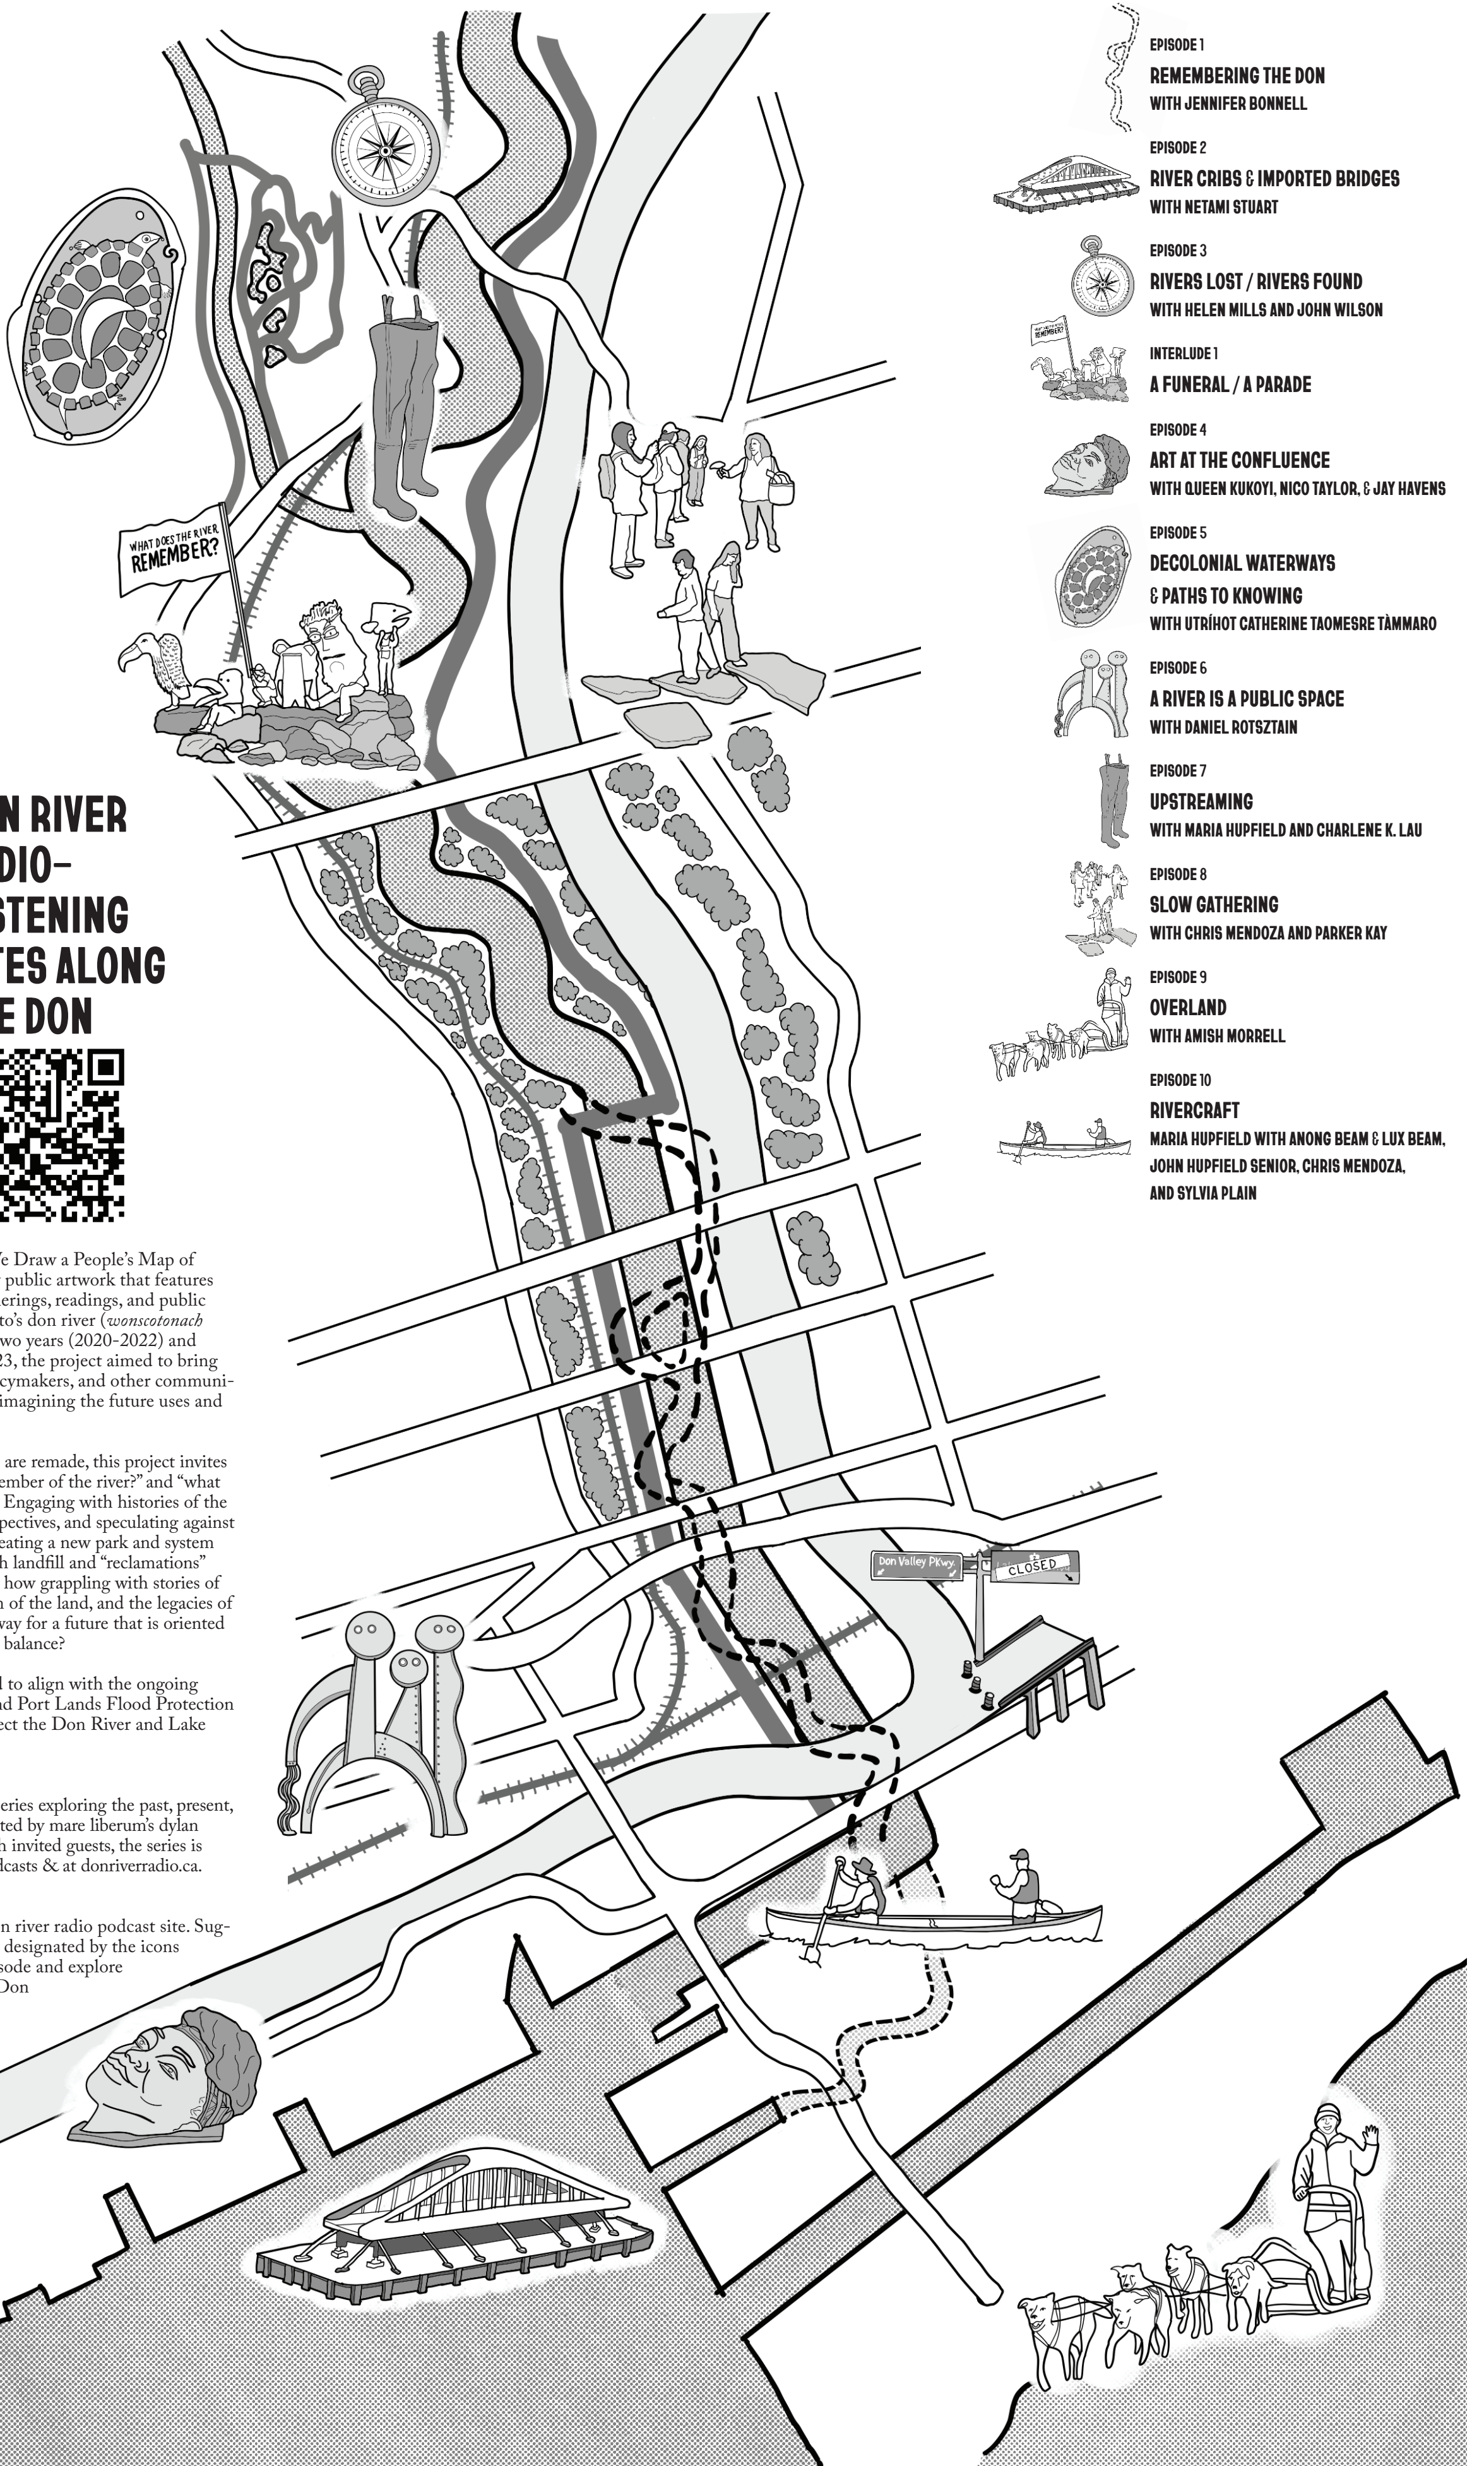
WHAT DOES THE RIVER REMEMBER?

N RIVER
DIO–
STENING
TES ALONG
E DON

Ve Draw a People's Map of public artwork that features herings, readings, and public to's don river (*wonscotonach* wo years (2020-2022) and 23, the project aimed to bring cymakers, and other communi- imagining the future uses and

are remade, this project invites ember of the river?" and "what Engaging with histories of the pectives, and speculating against eating a new park and system h landfill and "reclamations" how grappling with stories of n of the land, and the legacies of way for a future that is oriented balance?

d to align with the ongoing nd Port Lands Flood Protection ect the Don River and Lake

eries exploring the past, present, ted by mare liberum's dylan h invited guests, the series is dcasts & at donriverradio.ca.

n river radio podcast site. Sug- designated by the icons sode and explore Don

Don Valley Pkwy.

CLOSED

EPISODE 1
REMEMBERING THE DON
WITH JENNIFER BONNELL

EPISODE 2
RIVER CRIBS & IMPORTED BRIDGES
WITH NETAMI STUART

EPISODE 3
RIVERS LOST / RIVERS FOUND
WITH HELEN MILLS AND JOHN WILSON

INTERLUDE 1
A FUNERAL / A PARADE

EPISODE 4
ART AT THE CONFLUENCE
WITH QUEEN KUKOYI, NICO TAYLOR, & JAY HAVENS

EPISODE 5
DECOLONIAL WATERWAYS & PATHS TO KNOWING
WITH UTRÍHOT CATHERINE TAOMESRE TÀMMARO

EPISODE 6
A RIVER IS A PUBLIC SPACE
WITH DANIEL ROTSZTAIN

EPISODE 7
UPSTREAMING
WITH MARIA HUPFIELD AND CHARLENE K. LAU

EPISODE 8
SLOW GATHERING
WITH CHRIS MENDOZA AND PARKER KAY

EPISODE 9
OVERLAND
WITH AMISH MORRELL

EPISODE 10
RIVERCRAFT
MARIA HUPFIELD WITH ANONG BEAM & LUX BEAM, JOHN HUPFIELD SENIOR, CHRIS MENDOZA, AND SYLVIA PLAIN